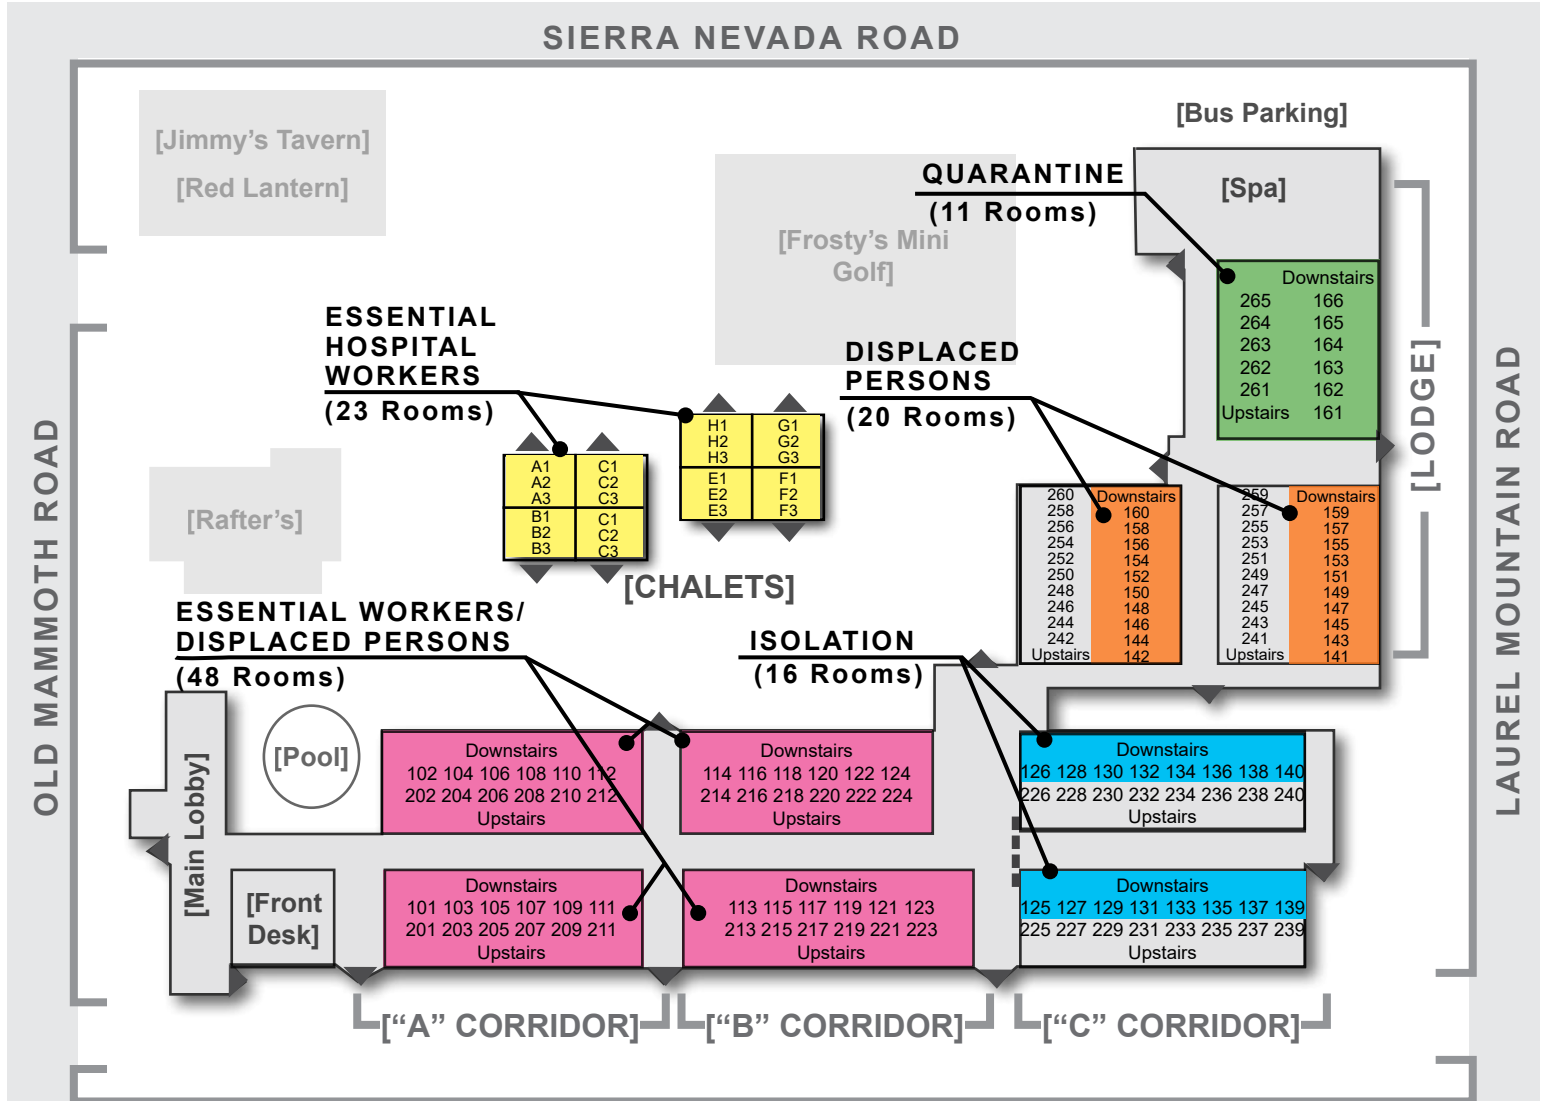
SIERRA NEVADA ROAD

[Jimmy's Tavern]
[Red Lantern]

[Bus Parking]

QUARANTINE
(11 Rooms)

[Spa]

[Frosty's Mini Golf]

Downstairs
265 166
264 165
263 164
262 163
261 162
Upstairs 161

ESSENTIAL HOSPITAL WORKERS
(23 Rooms)

DISPLACED PERSONS
(20 Rooms)

[LODGE]

H1 H2 H3
G1 G2 G3
E1 E2 E3
F1 F2 F3

A1 A2 A3
C1 C2 C3
B1 B2 B3
C1 C2 C3

[Rafter's]

[CHALETS]

260 258 256 254 252 250 248 246 244 242 Upstairs
Downstairs 160 158 156 154 152 150 148 146 144 142

259 257 255 253 251 249 247 245 243 241 Upstairs
Downstairs 159 157 155 153 151 149 147 145 143 141

OLD MAMMOTH ROAD

LAUREL MOUNTAIN ROAD

ESSENTIAL WORKERS/ DISPLACED PERSONS
(48 Rooms)

ISOLATION
(16 Rooms)

[Pool]

[Main Lobby]

Downstairs
102 104 106 108 110 112
202 204 206 208 210 212
Upstairs

Downstairs
114 116 118 120 122 124
214 216 218 220 222 224
Upstairs

Downstairs
126 128 130 132 134 136 138 140
226 228 230 232 234 236 238 240
Upstairs

[Front Desk]

Downstairs
101 103 105 107 109 111
201 203 205 207 209 211
Upstairs

Downstairs
113 115 117 119 121 123
213 215 217 219 221 223
Upstairs

Downstairs
125 127 129 131 133 135 137 139
225 227 229 231 233 235 237 239
Upstairs

["A" CORRIDOR]
["B" CORRIDOR]
["C" CORRIDOR]